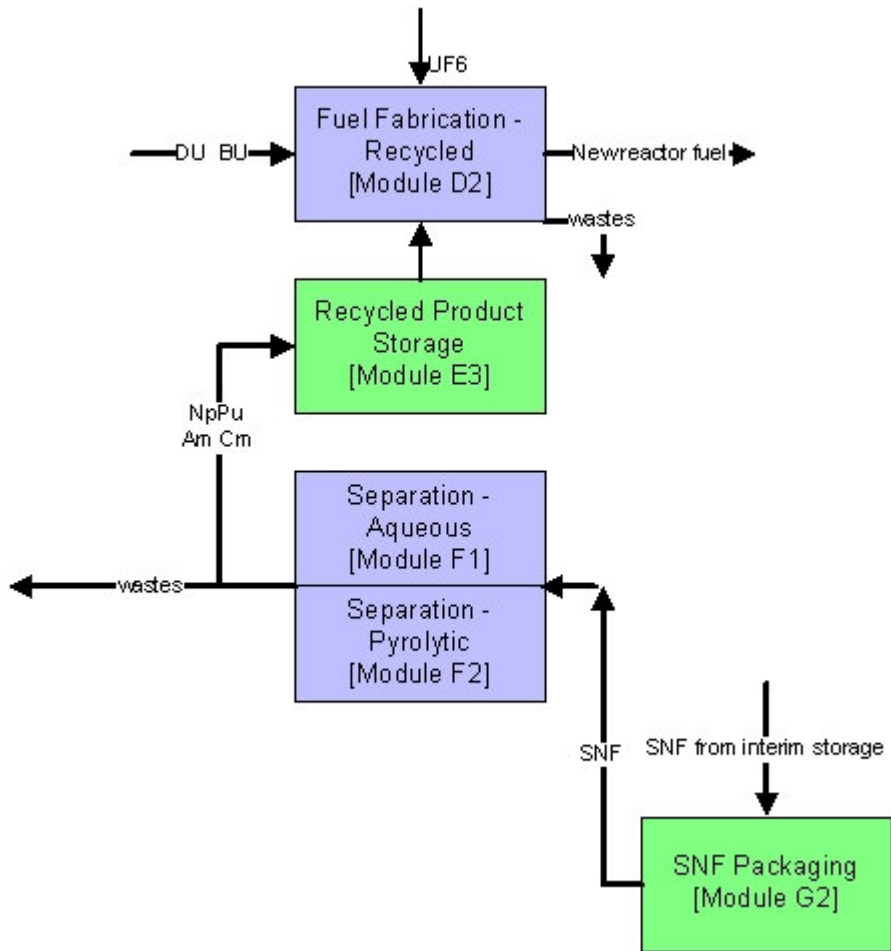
UF6

DU BU

Fuel Fabrication - Recycled [Module D2]

Newreactor fuel

wastes

Recycled Product Storage [Module E3]

NpPu Am Cm

Separation - Aqueous [Module F1]

wastes

Separation - Pyrolytic [Module F2]

SNF

SNF from interim storage

SNF Packaging [Module G2]